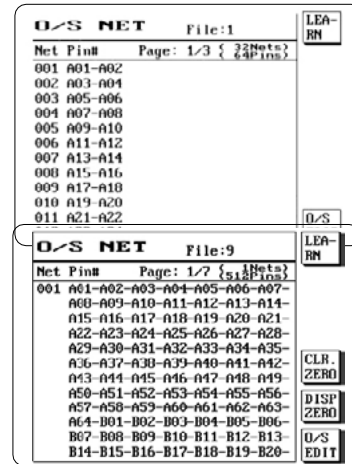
O/S NET File:1

LEA-RN

Net Pin# Page: 1/3 { 32Nets } { 64Pins }

001 A01-A02
002 A03-A04
003 A05-A06
004 A07-A08
005 A09-A10
006 A11-A12
007 A13-A14
008 A15-A16
009 A17-A18
010 A19-A20
011 A21-A22

O/S

O/S NET File:9

LEA-RN

Net Pin# Page: 1/7 { 1Nets } { 512Pins }

001 A01-A02-A03-A04-A05-A06-A07-A08-A09-A10-A11-A12-A13-A14-A15-A16-A17-A18-A19-A20-A21-A22-A23-A24-A25-A26-A27-A28-A29-A30-A31-A32-A33-A34-A35-A36-A37-A38-A39-A40-A41-A42-A43-A44-A45-A46-A47-A48-A49-A50-A51-A52-A53-A54-A55-A56-A57-A58-A59-A60-A61-A62-A63-A64-B01-B02-B03-B04-B05-B06-B07-B08-B09-B10-B11-B12-B13-B14-B15-B16-B17-B18-B19-B20-

CLR. ZERO

DISP ZERO

O/S EDIT